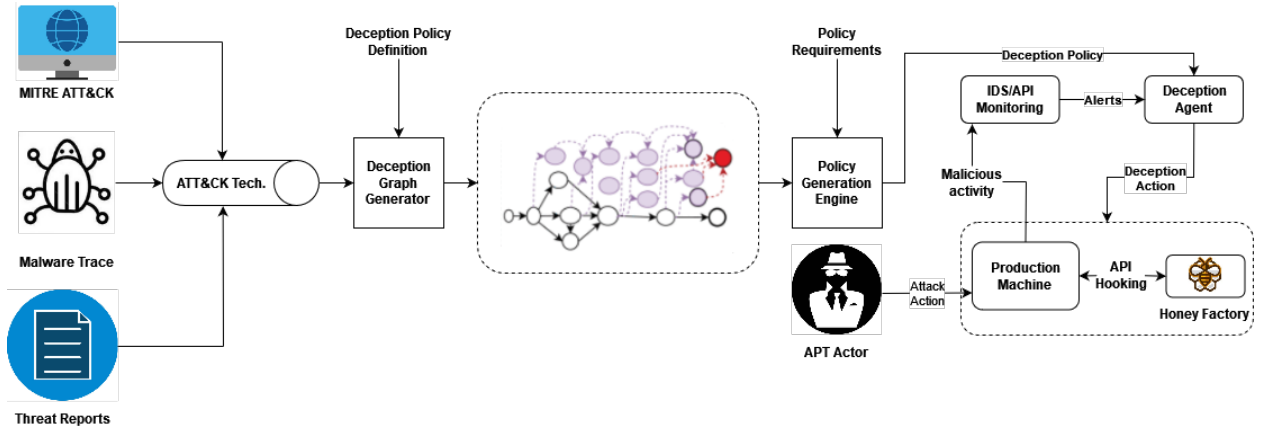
MITRE ATT&CK

Malware Trace

Threat Reports

ATT&CK Tech.

Deception Policy Definition

Deception Graph Generator

Policy Requirements

Policy Generation Engine

Deception Policy

IDS/API Monitoring

Alerts

Deception Agent

Malicious activity

Deception Action

APT Actor

Attack Action

Production Machine

API Hooking

Honey Factory